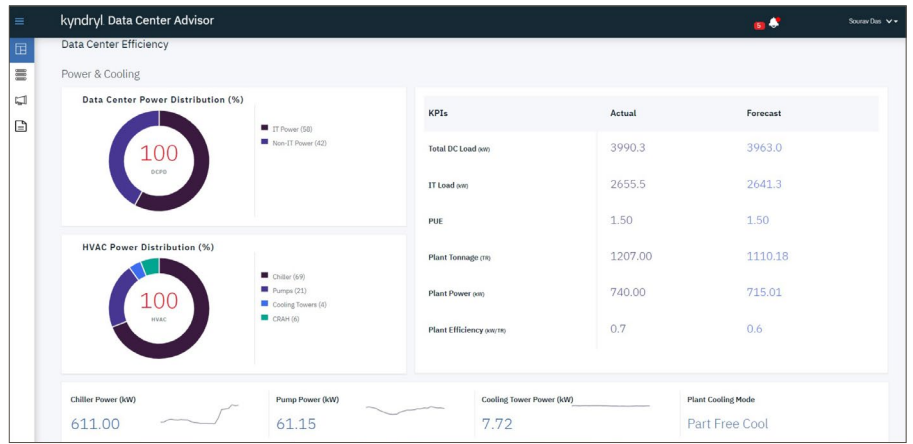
kyndryl Data Center Advisor

5

Sourav Das

Data Center Efficiency

Power & Cooling

Data Center Power Distribution (%)

100

DCPD

IT Power (58)
Non-IT Power (42)

HVAC Power Distribution (%)

100

HVAC

Chiller (69)
Pumps (21)
Cooling Towers (4)
CRAH (6)

| KPIs | Actual | Forecast |
|---|---|---|
| Total DC Load (kW) | 3990.3 | 3963.0 |
| IT Load (kW) | 2655.5 | 2641.3 |
| PUE | 1.50 | 1.50 |
| Plant Tonnage (TR) | 1207.00 | 1110.18 |
| Plant Power (kW) | 740.00 | 715.01 |
| Plant Efficiency (kW/TR) | 0.7 | 0.6 |

Chiller Power (kW)
611.00

Pump Power (kW)
61.15

Cooling Tower Power (kW)
7.72

Plant Cooling Mode
Part Free Cool